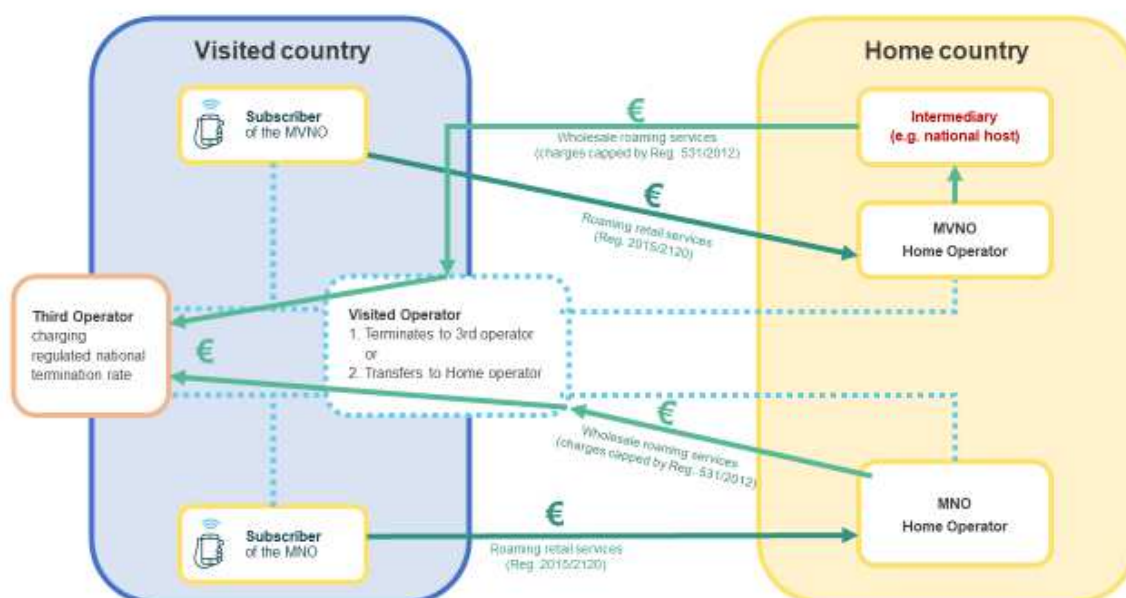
Visited country

Home country

Subscriber of the MVNO

€

Wholesale roaming services (charges capped by Reg. 531/2012)

Intermediary (e.g. national host)

€

Roaming retail services (Reg. 2015/2120)

MVNO Home Operator

Third Operator charging regulated national termination rate

€

Visited Operator
1. Terminates to 3rd operator
or
2. Transfers to Home operator

€

Wholesale roaming services (charges capped by Reg. 531/2012)

MNO Home Operator

Subscriber of the MNO

€

Roaming retail services (Reg. 2015/2120)